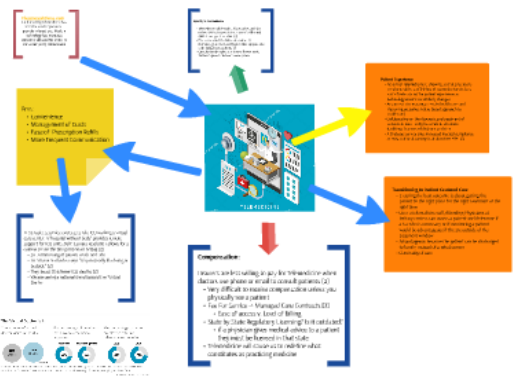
Pros:
• Convenience
• Management of Costs
• Ease of Prescription Refills
• More frequent Communication

Compensation:
Insurers are less willing to pay for telemedicine when doctors use phone or email to consult patients (3)
• Very difficult to receive compensation unless you physically see a patient
• Fee For Service → Managed Care Contracts (3)
◦ Ease of access ≠ Level of Billing
• State by State Regulatory Licensing? Is it outdated?
◦ If a physician gives medical advice to a patient they must be licensed in that state
• Telemedicine will continue to redefine what constitutes as practicing medicine

TELEHEALTH

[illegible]